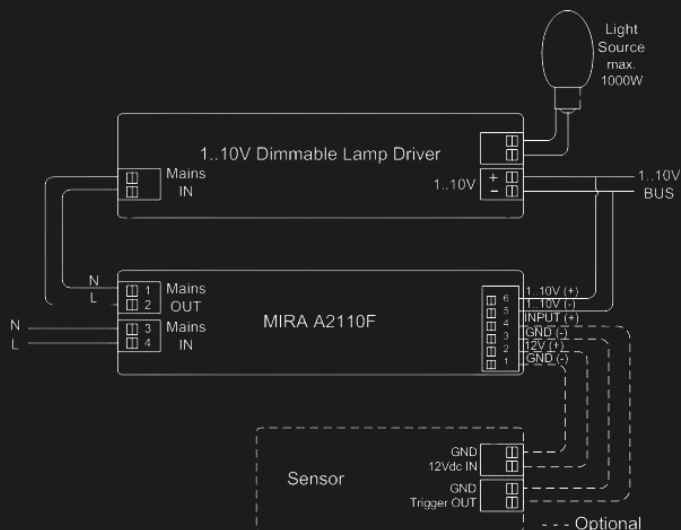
Light Source max. 1000W

1..10V Dimmable Lamp Driver

Mains IN

1..10V + −

1..10V BUS

N
L

1 2 Mains OUT

N
L

3 4 Mains IN

MIRA A2110F

6 5 4 3 2 1

1..10V (+)
1..10V (-)
INPUT (+)
GND (-)
12V (+)
GND (-)

Sensor

GND
12Vdc IN

GND
Trigger OUT

- - - Optional